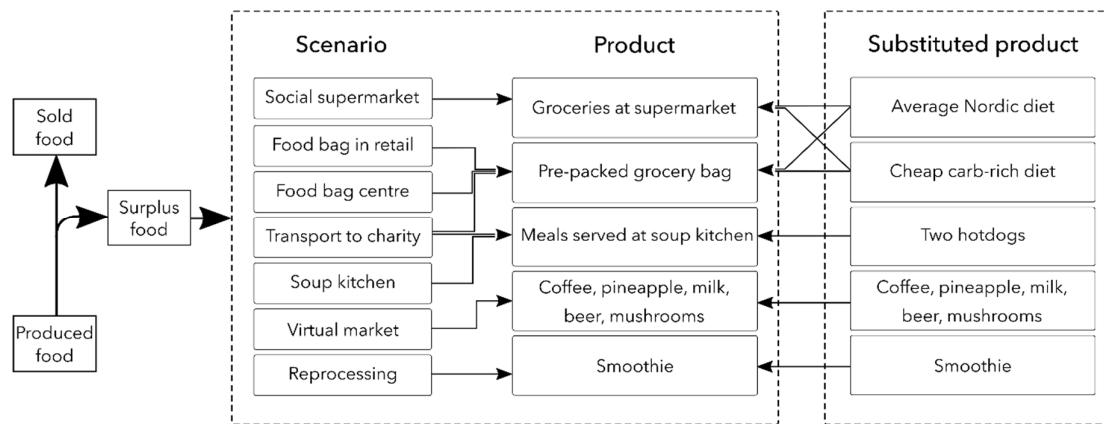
Sold food

Surplus food

Produced food

Scenario

Social supermarket

Food bag in retail

Food bag centre

Transport to charity

Soup kitchen

Virtual market

Reprocessing

Product

Groceries at supermarket

Pre-packed grocery bag

Meals served at soup kitchen

Coffee, pineapple, milk, beer, mushrooms

Smoothie

Substituted product

Average Nordic diet

Cheap carb-rich diet

Two hotdogs

Coffee, pineapple, milk, beer, mushrooms

Smoothie